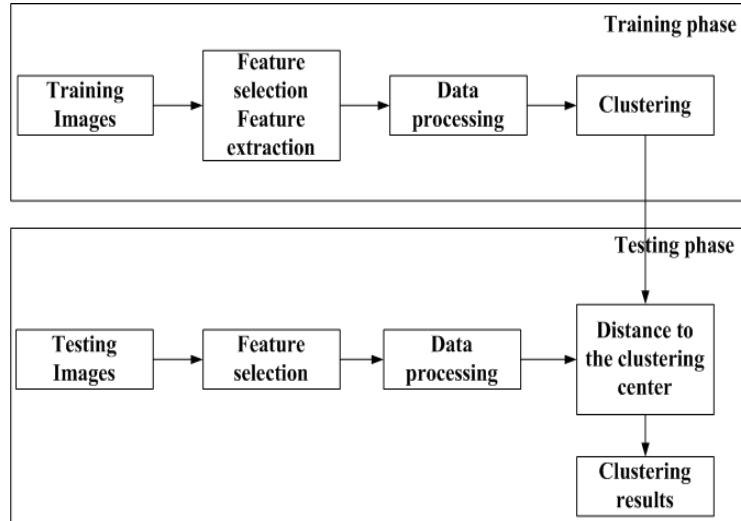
Training phase

Training Images

Feature selection Feature extraction

Data processing

Clustering

Testing phase

Testing Images

Feature selection

Data processing

Distance to the clustering center

Clustering results